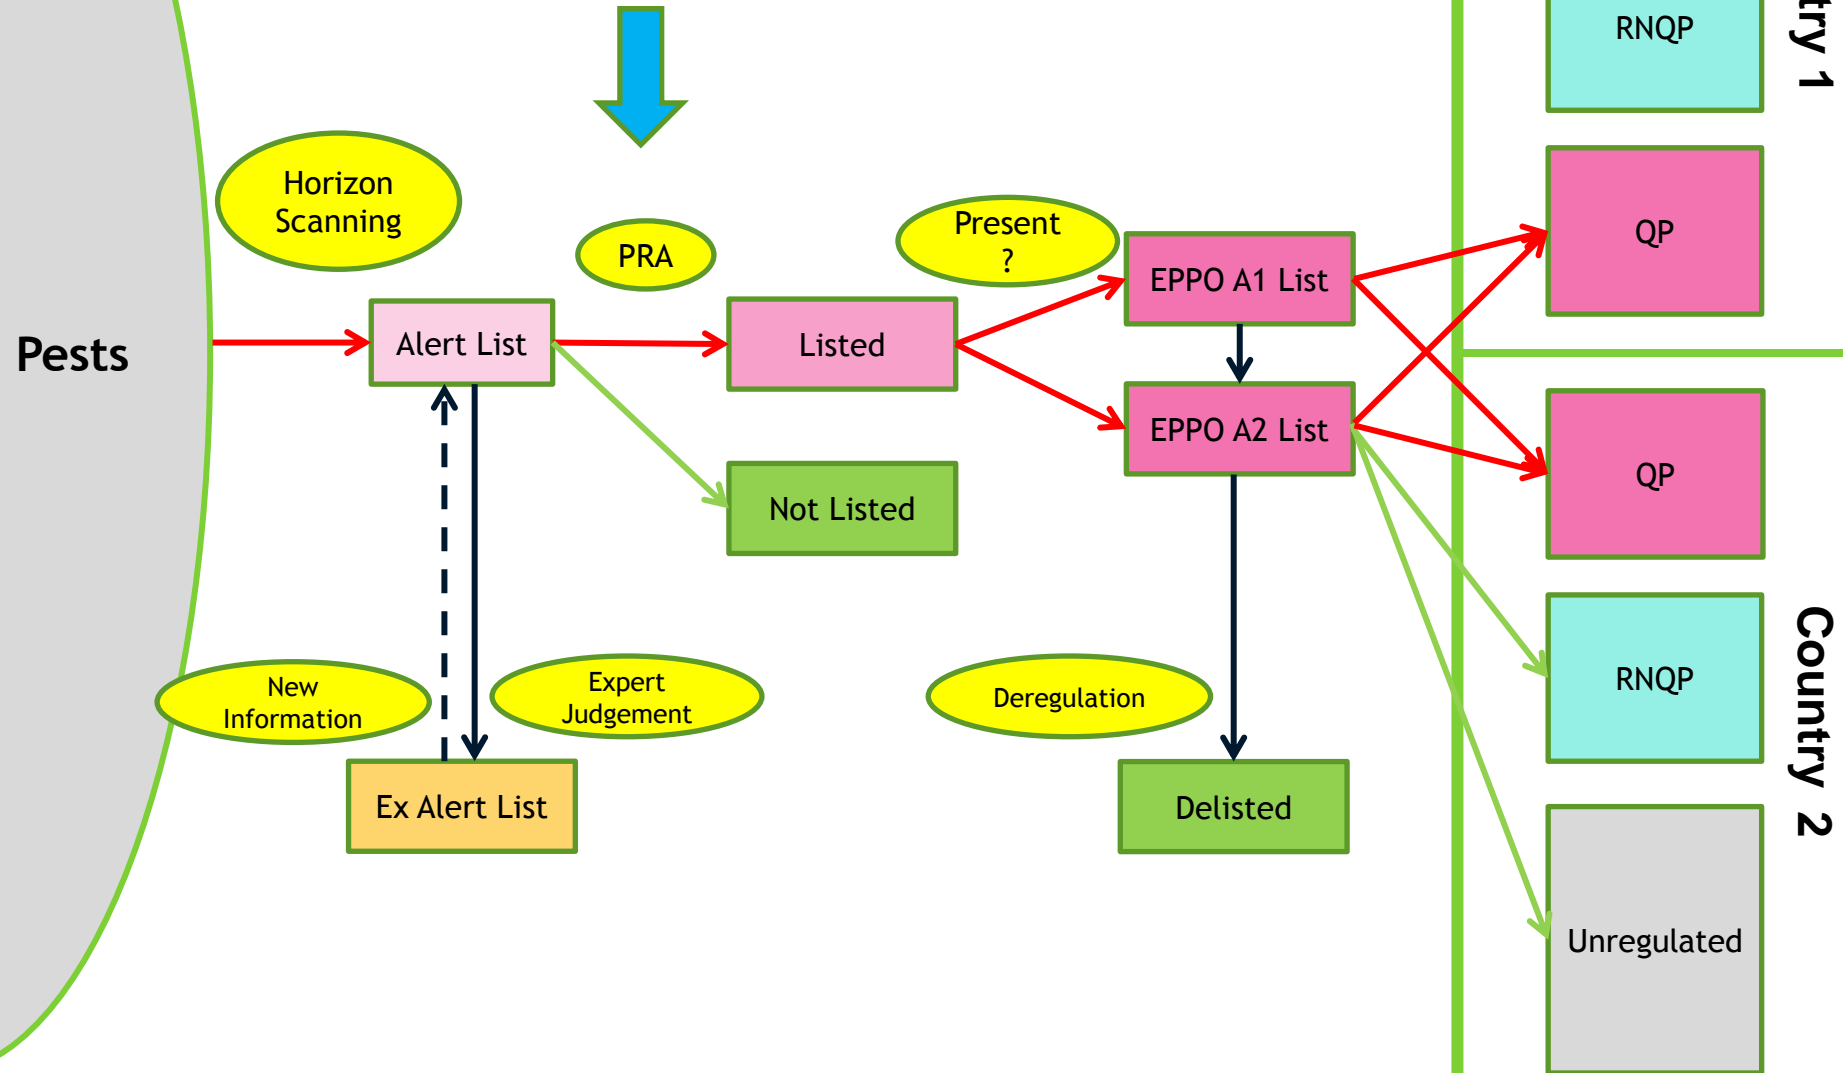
Pests

Horizon Scanning

PRA

Present ?

Alert List

Listed

EPPO A1 List

EPPO A2 List

Not Listed

New Information

Expert Judgement

Deregulation

Ex Alert List

Delisted

RNQP

QP

try 1

QP

RNQP

Unregulated

Country 2